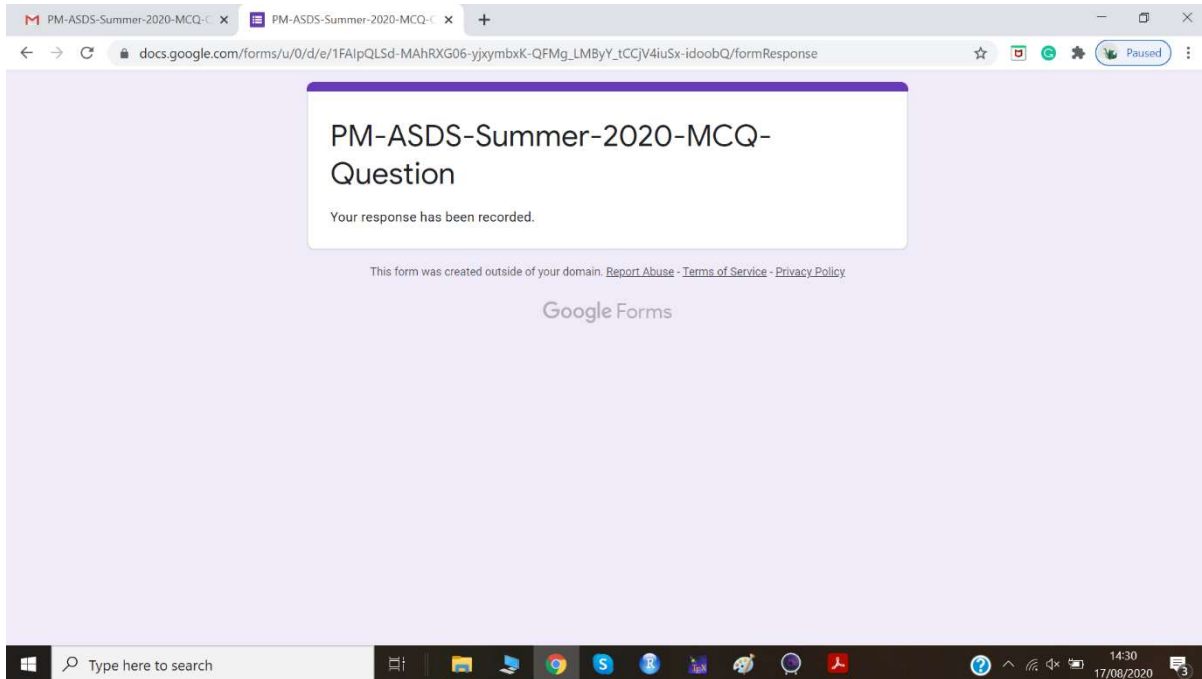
PM-ASDS-Summer-2020-MCQ-C ×
PM-ASDS-Summer-2020-MCQ-C ×
+

docs.google.com/forms/u/0/d/e/1FAIpQLSd-MAhRXG06-yjxymbxK-QFMg_LMByY_tCCjV4iuSx-idoobQ/formResponse

Paused

PM-ASDS-Summer-2020-MCQ-Question

Your response has been recorded.

This form was created outside of your domain. Report Abuse - Terms of Service - Privacy Policy

Google Forms

Type here to search

14:30
17/08/2020

3